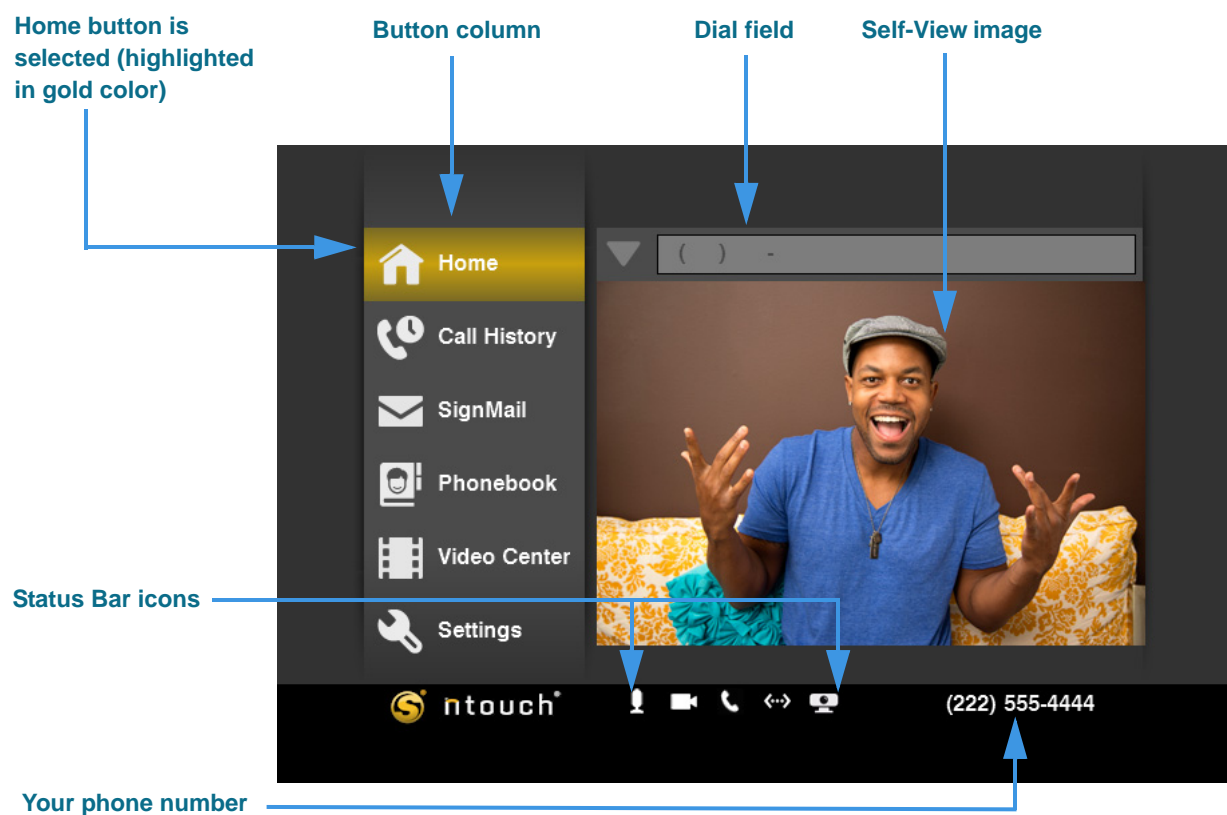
Home button is selected (highlighted in gold color)

Button column

Dial field

Self-View image

Home

Call History

SignMail

Phonebook

Video Center

Settings

( ) -

Status Bar icons

ntouch®

(222) 555-4444

Your phone number